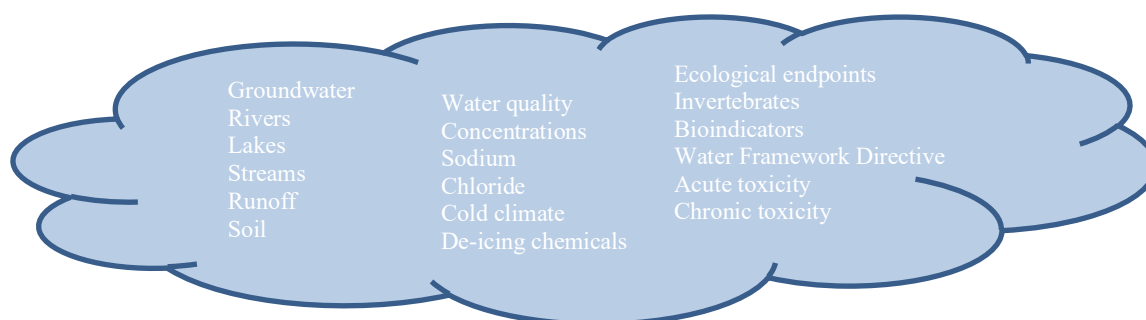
Groundwater
Rivers
Lakes
Streams
Runoff
Soil

Water quality
Concentrations
Sodium
Chloride
Cold climate
De-icing chemicals

Ecological endpoints
Invertebrates
Bioindicators
Water Framework Directive
Acute toxicity
Chronic toxicity